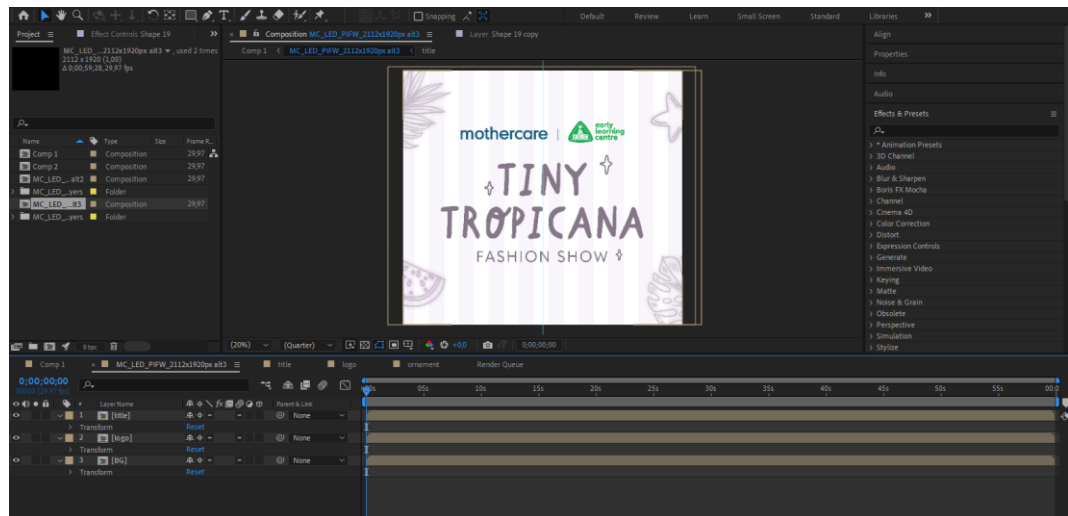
Snapping

Default Review Learn Small Screen Standard Libraries »

Project ≡ Effect Controls Shape 19 »

MC_LED_...2112x1920px alt3 ▾ , used 2 times
2112 x 1920 (1,00)
Δ 0;00;59;28, 29,97 fps

| Name | Type | Size | Frame R... |
|---|---|---|---|
| Comp 1 | Composition | | 29,97 |
| Comp 2 | Composition | | 29,97 |
| MC_LED_...alt2 | Composition | | 29,97 |
| MC_LED_...yers | Folder | | |
| MC_LED_...lt3 | Composition | | 29,97 |
| MC_LED_...yers | Folder | | |

8 bpc

Composition MC_LED_PIFW_2112x1920px alt3 ≡ Layer Shape 19 copy

Comp 1 < MC_LED_PIFW_2112x1920px alt3 < title

mothercare | early learning centre

TINY TROPICANA
FASHION SHOW

(20%) (Quarter) +0,0 0;00;00;00

Align
Properties
Info
Audio
Effects & Presets ≡
> * Animation Presets
> 3D Channel
> Audio
> Blur & Sharpen
> Boris FX Mocha
> Channel
> Cinema 4D
> Color Correction
> Distort
> Expression Controls
> Generate
> Immersive Video
> Keying
> Matte
> Noise & Grain
> Obsolete
> Perspective
> Simulation
> Stylize

Comp 1 × MC_LED_PIFW_2112x1920px alt3 ≡ title logo ornament Render Queue

0;00;00;00
00000 (29.97 fps)

# Layer Name Parent & Link
1 [title] None
Transform Reset
2 [logo] None
Transform Reset
3 [BG] None
Transform Reset

0s 05s 10s 15s 20s 25s 30s 35s 40s 45s 50s 55s 00:0